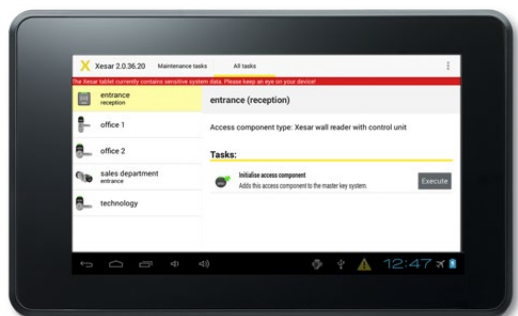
Xesar 2.0.36.20 Maintenance tasks All tasks

The Xesar tablet currently contains sensitive system data. Please keep an eye on your device!

entrance
reception

office 1

office 2

sales department
entrance

technology

entrance (reception)

Access component type: Xesar wall reader with control unit

Tasks:

Initialise access component
Adds this access component to the master key system.

Execute

12:47